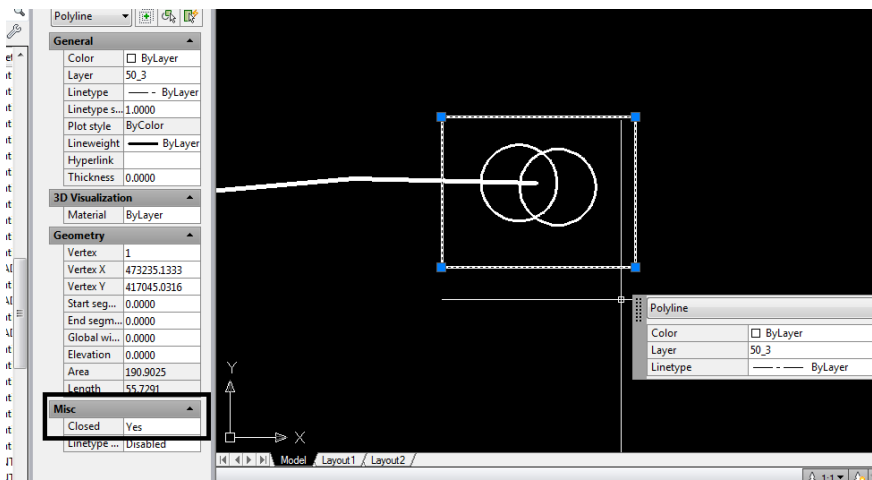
Polyline

General
| Color | ByLayer |
|---|---|
| Layer | 50_3 |
| Linetype | ByLayer |
| Linetype s... | 1.0000 |
| Plot style | ByColor |
| Lineweight | ByLayer |
| Hyperlink | |
| Thickness | 0.0000 |

3D Visualization
| Material | ByLayer |
|---|---|

Geometry
| Vertex | 1 |
|---|---|
| Vertex X | 473235.1333 |
| Vertex Y | 417045.0316 |
| Start seg... | 0.0000 |
| End segm... | 0.0000 |
| Global wi... | 0.0000 |
| Elevation | 0.0000 |
| Area | 190.9025 |
| Length | 55.7291 |

Misc
| Closed | Yes |
|---|---|
| Linetype ... | Disabled |

Y
X

Model Layout1 Layout2

Polyline
| Color | ByLayer |
|---|---|
| Layer | 50_3 |
| Linetype | ByLayer |

1:1